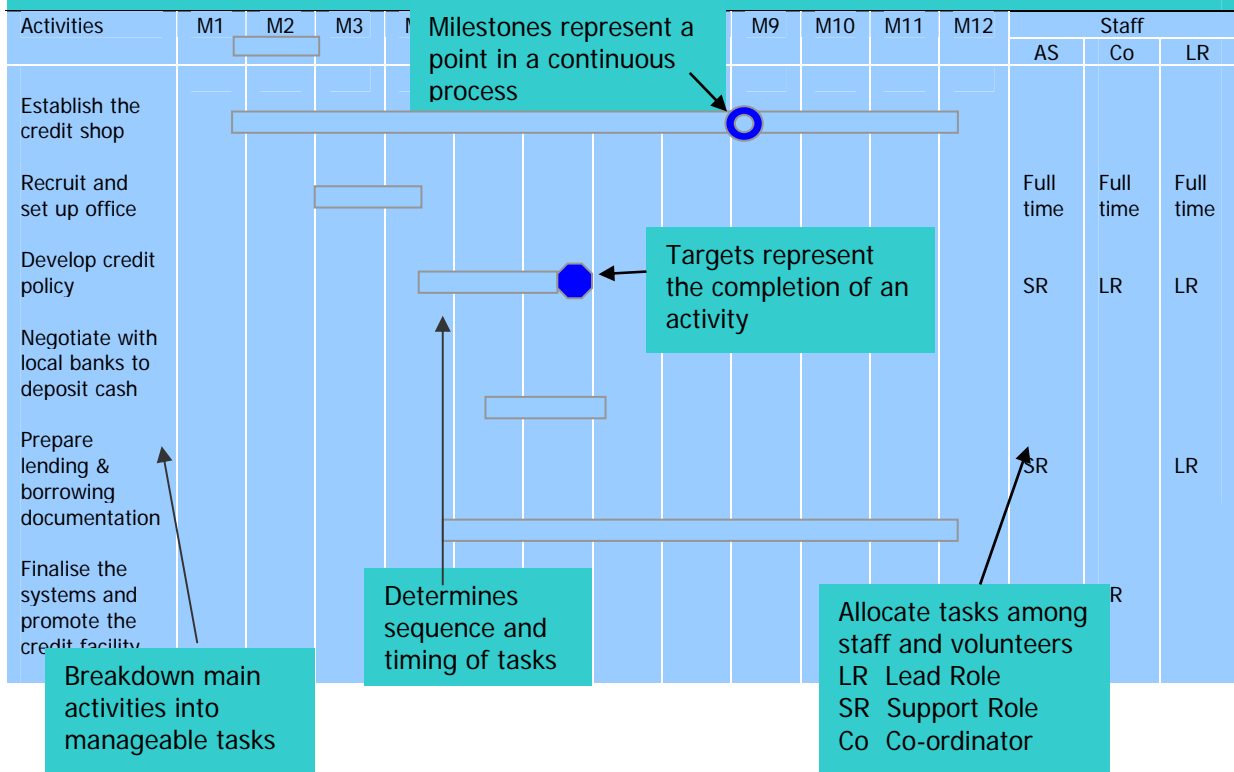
| Activities | M1 | M2 | M3 | M | | | | M9 | M10 | M11 | M12 | Staff AS | Co | LR |
|---|---|---|---|---|---|---|---|---|---|---|---|---|---|---|
| Establish the credit shop | | | | | | | | | | | | | | |
| Recruit and set up office | | | | | | | | | | | | Full time | Full time | Full time |
| Develop credit policy | | | | | | | | | | | | SR | LR | LR |
| Negotiate with local banks to deposit cash | | | | | | | | | | | | | | |
| Prepare lending & borrowing documentation | | | | | | | | | | | | SR | | LR |
| Finalise the systems and promote the cre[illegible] | | | | | | | | | | | | | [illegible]R | |

Milestones represent a point in a continuous process

Targets represent the completion of an activity

Determines sequence and timing of tasks

Breakdown main activities into manageable tasks

Allocate tasks among staff and volunteers
LR Lead Role
SR Support Role
Co Co-ordinator